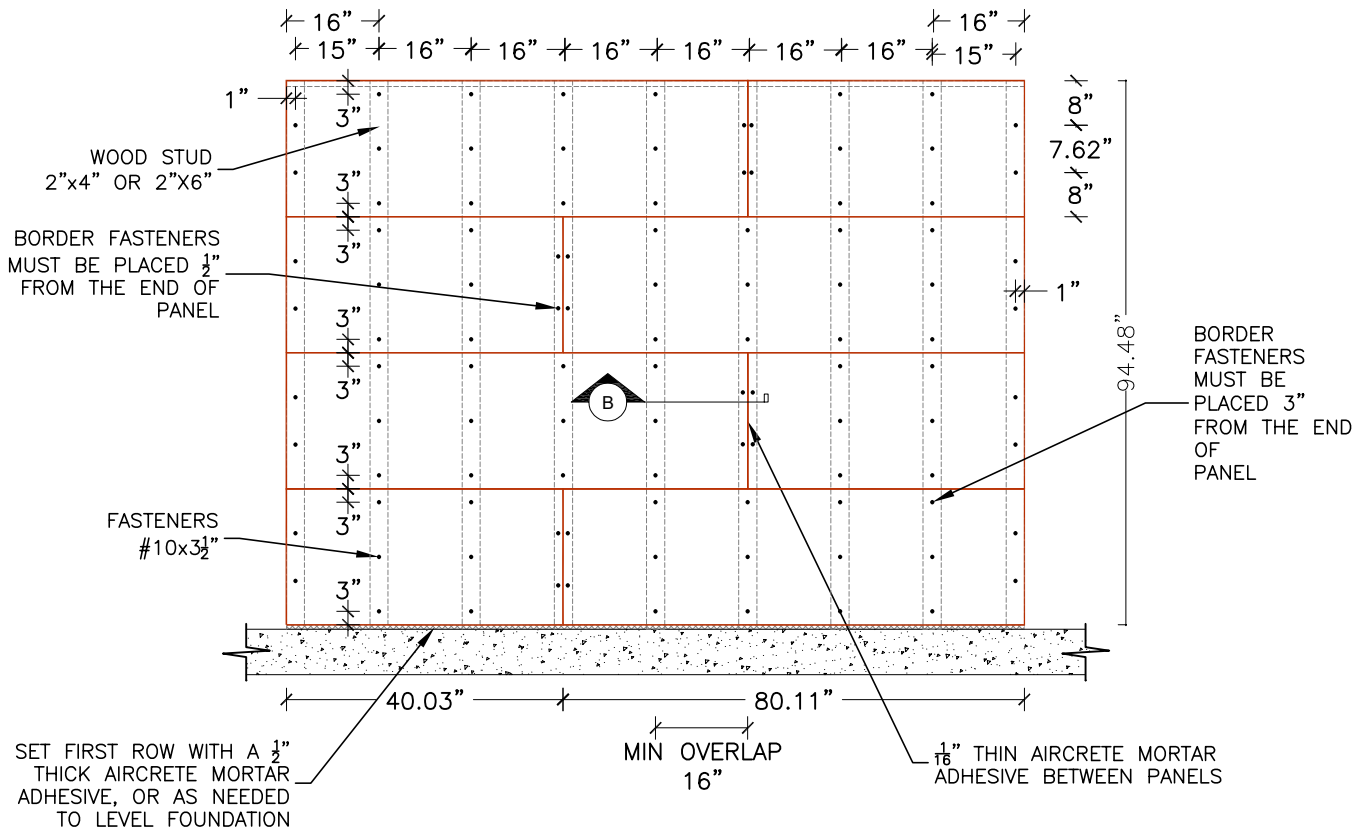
16"
15" 16" 16" 16" 16" 16" 16" 15"
16"

1"
3"
WOOD STUD 2"x4" OR 2"X6"
3"
3"
BORDER FASTENERS MUST BE PLACED $\frac{1}{2}$" FROM THE END OF PANEL
3"
3"
3"
FASTENERS #10x3$\frac{1}{2}$"
3"
3"

8"
7.62"
8"
1"
94.48"
BORDER FASTENERS MUST BE PLACED 3" FROM THE END OF PANEL

B

40.03"
80.11"
MIN OVERLAP 16"

SET FIRST ROW WITH A $\frac{1}{2}$" THICK AIRCRETE MORTAR ADHESIVE, OR AS NEEDED TO LEVEL FOUNDATION

$\frac{1}{16}$" THIN AIRCRETE MORTAR ADHESIVE BETWEEN PANELS